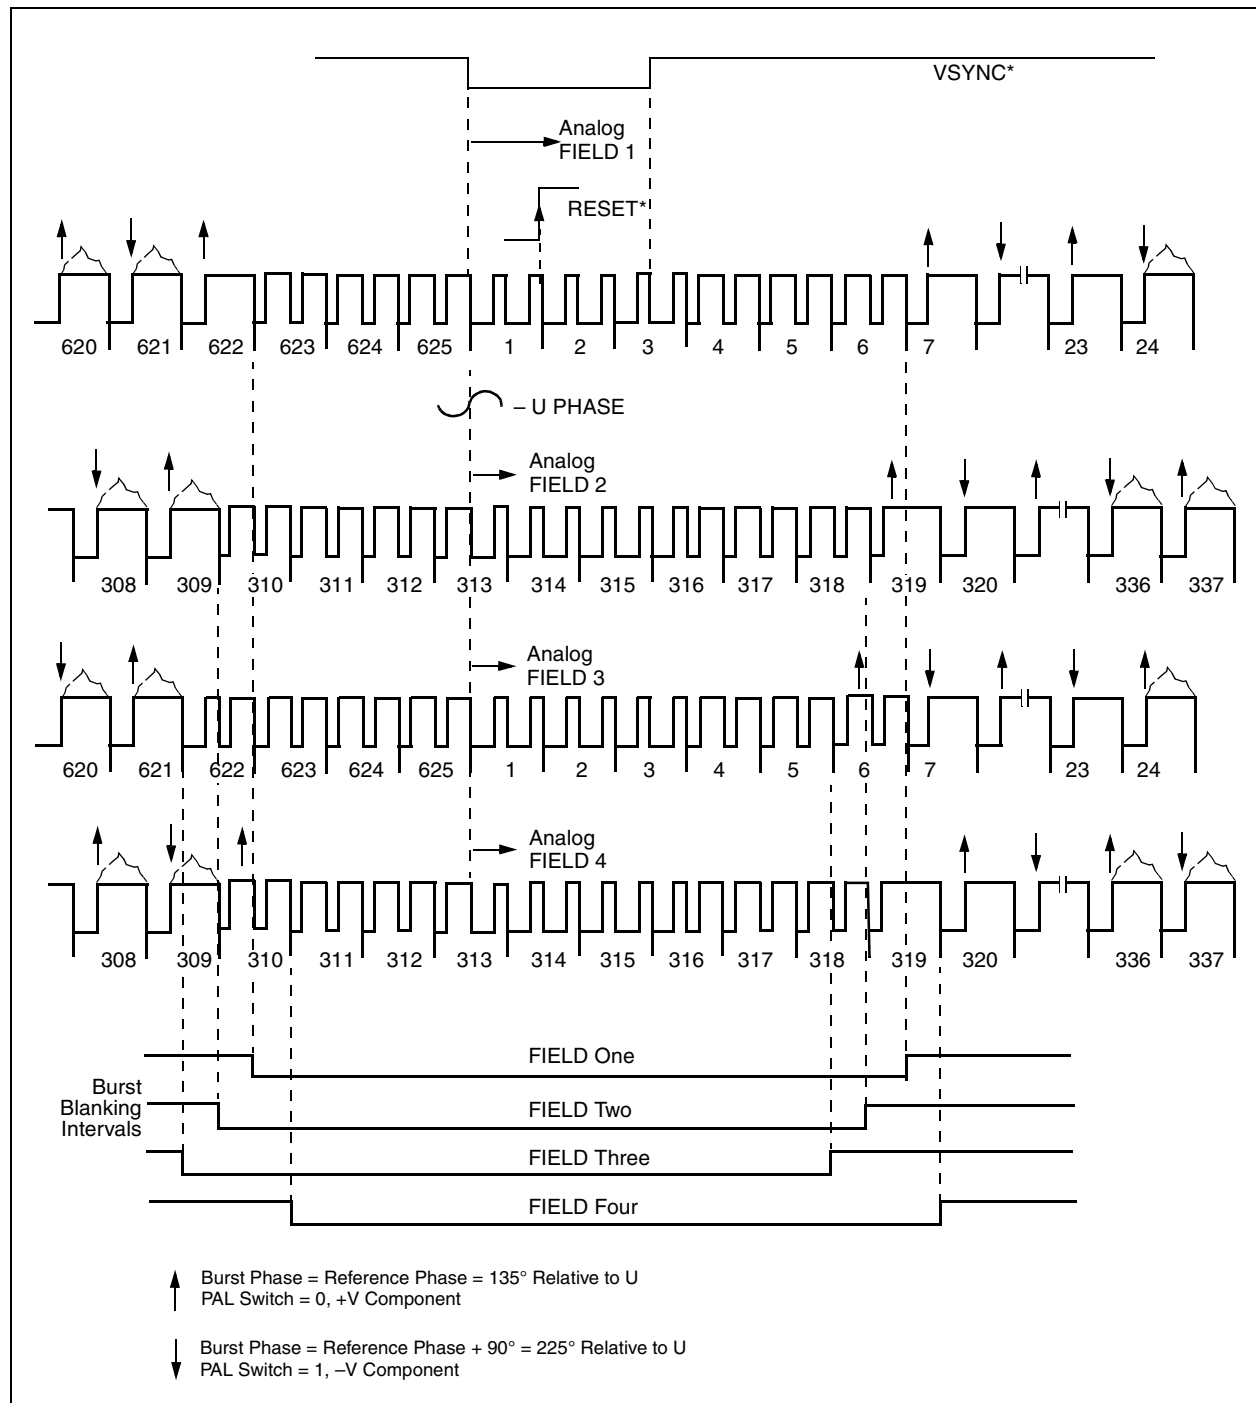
VSYNC*

Analog FIELD 1

RESET*

620 621 622 623 624 625 1 2 3 4 5 6 7 23 24

– U PHASE

Analog FIELD 2

308 309 310 311 312 313 314 315 316 317 318 319 320 336 337

Analog FIELD 3

620 621 622 623 624 625 1 2 3 4 5 6 7 23 24

Analog FIELD 4

308 309 310 311 312 313 314 315 316 317 318 319 320 336 337

Burst Blanking Intervals

FIELD One

FIELD Two

FIELD Three

FIELD Four

Burst Phase = Reference Phase = 135° Relative to U
PAL Switch = 0, +V Component

Burst Phase = Reference Phase + 90° = 225° Relative to U
PAL Switch = 1, –V Component